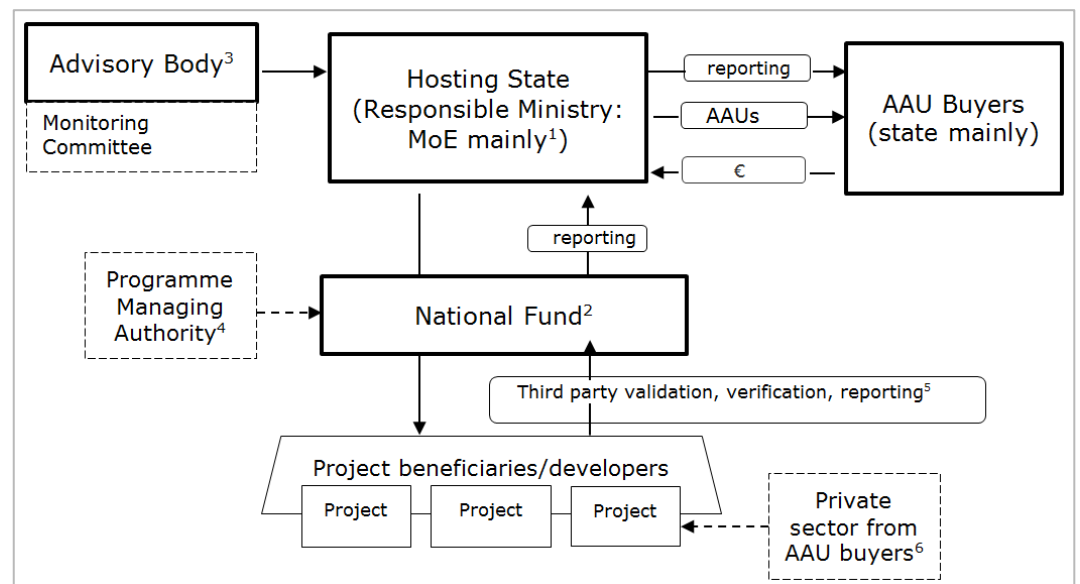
Advisory Body$^3$

Monitoring Committee

Hosting State (Responsible Ministry: MoE mainly$^1$)

reporting

AAUs

€

AAU Buyers (state mainly)

reporting

Programme Managing Authority$^4$

National Fund$^2$

Third party validation, verification, reporting$^5$

Project beneficiaries/developers

Project

Project

Project

Private sector from AAU buyers$^6$